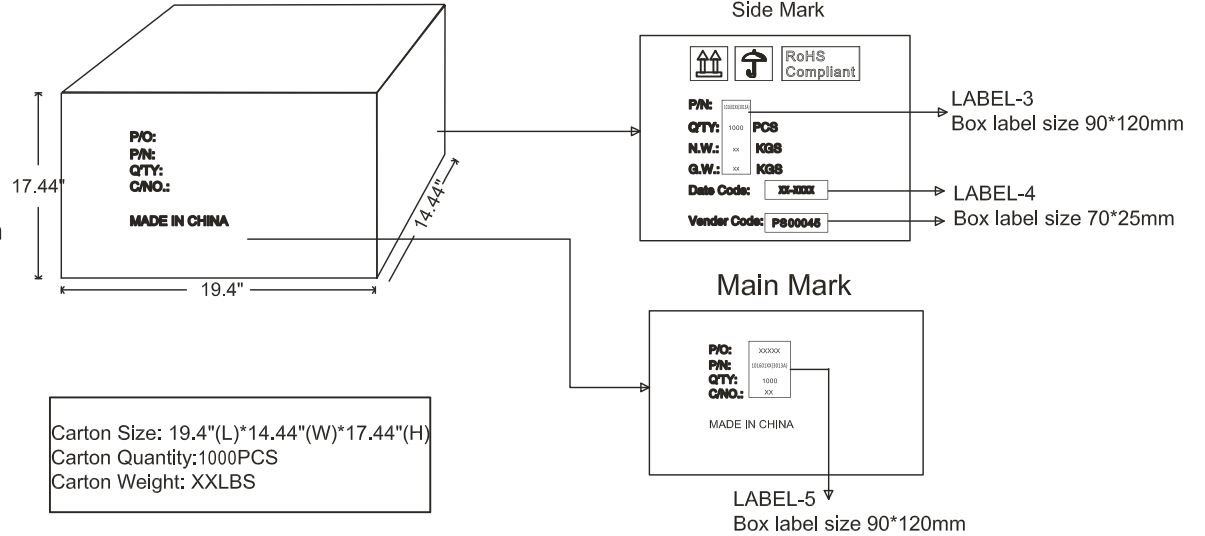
P/O:
P/N:
Q'TY:
C/NO.:

MADE IN CHINA

17.44"

14.44"

19.4"

Side Mark

RoHS Compliant

P/N: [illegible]
Q'TY: 1000 PCS
N.W.: xx KGS
G.W.: xx KGS
Date Code: XX-XXXX
Vender Code: PS00045

LABEL-3
Box label size 90*120mm

LABEL-4
Box label size 70*25mm

Main Mark

P/O: XXXXX
P/N: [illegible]
Q'TY: 1000
C/NO.: XX

MADE IN CHINA

LABEL-5
Box label size 90*120mm

Carton Size: 19.4"(L)*14.44"(W)*17.44"(H)
Carton Quantity:1000PCS
Carton Weight: XXLBS